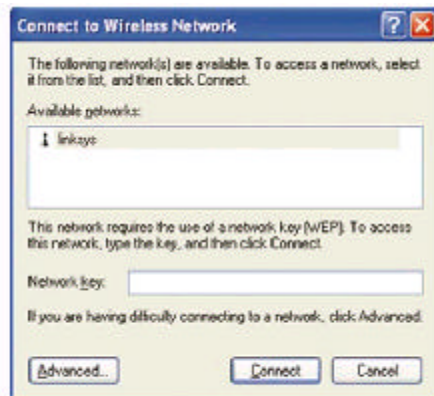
Connect to Wireless Network

The following network(s) are available. To access a network, select it from the list, and then click Connect.

Available networks:

linksys

This network requires the use of a network key (WEP). To access this network, type the key, and then click Connect.

Network key:

If you are having difficulty connecting to a network, click Advanced.

Advanced...

Connect

Cancel